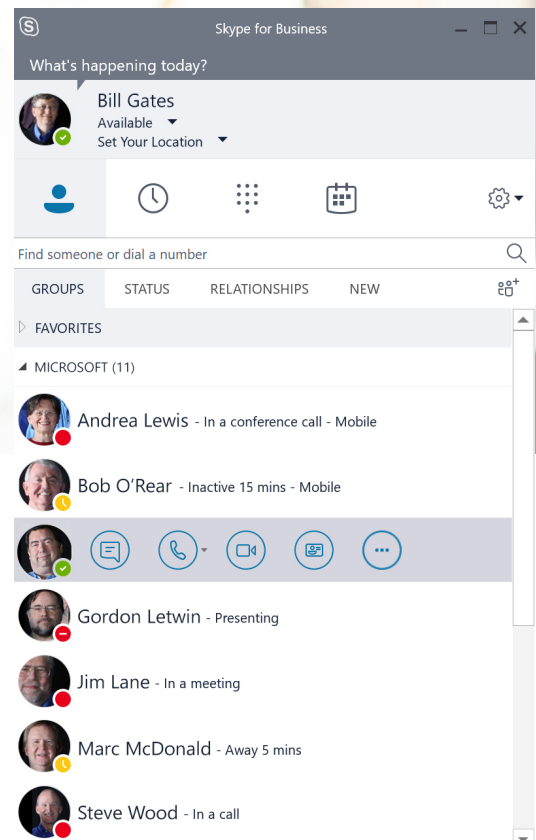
Skype for Business

What's happening today?

Bill Gates
Available
Set Your Location

Find someone or dial a number

GROUPS STATUS RELATIONSHIPS NEW

FAVORITES

MICROSOFT (11)

Andrea Lewis - In a conference call - Mobile

Bob O'Rear - Inactive 15 mins - Mobile

Gordon Letwin - Presenting

Jim Lane - In a meeting

Marc McDonald - Away 5 mins

Steve Wood - In a call